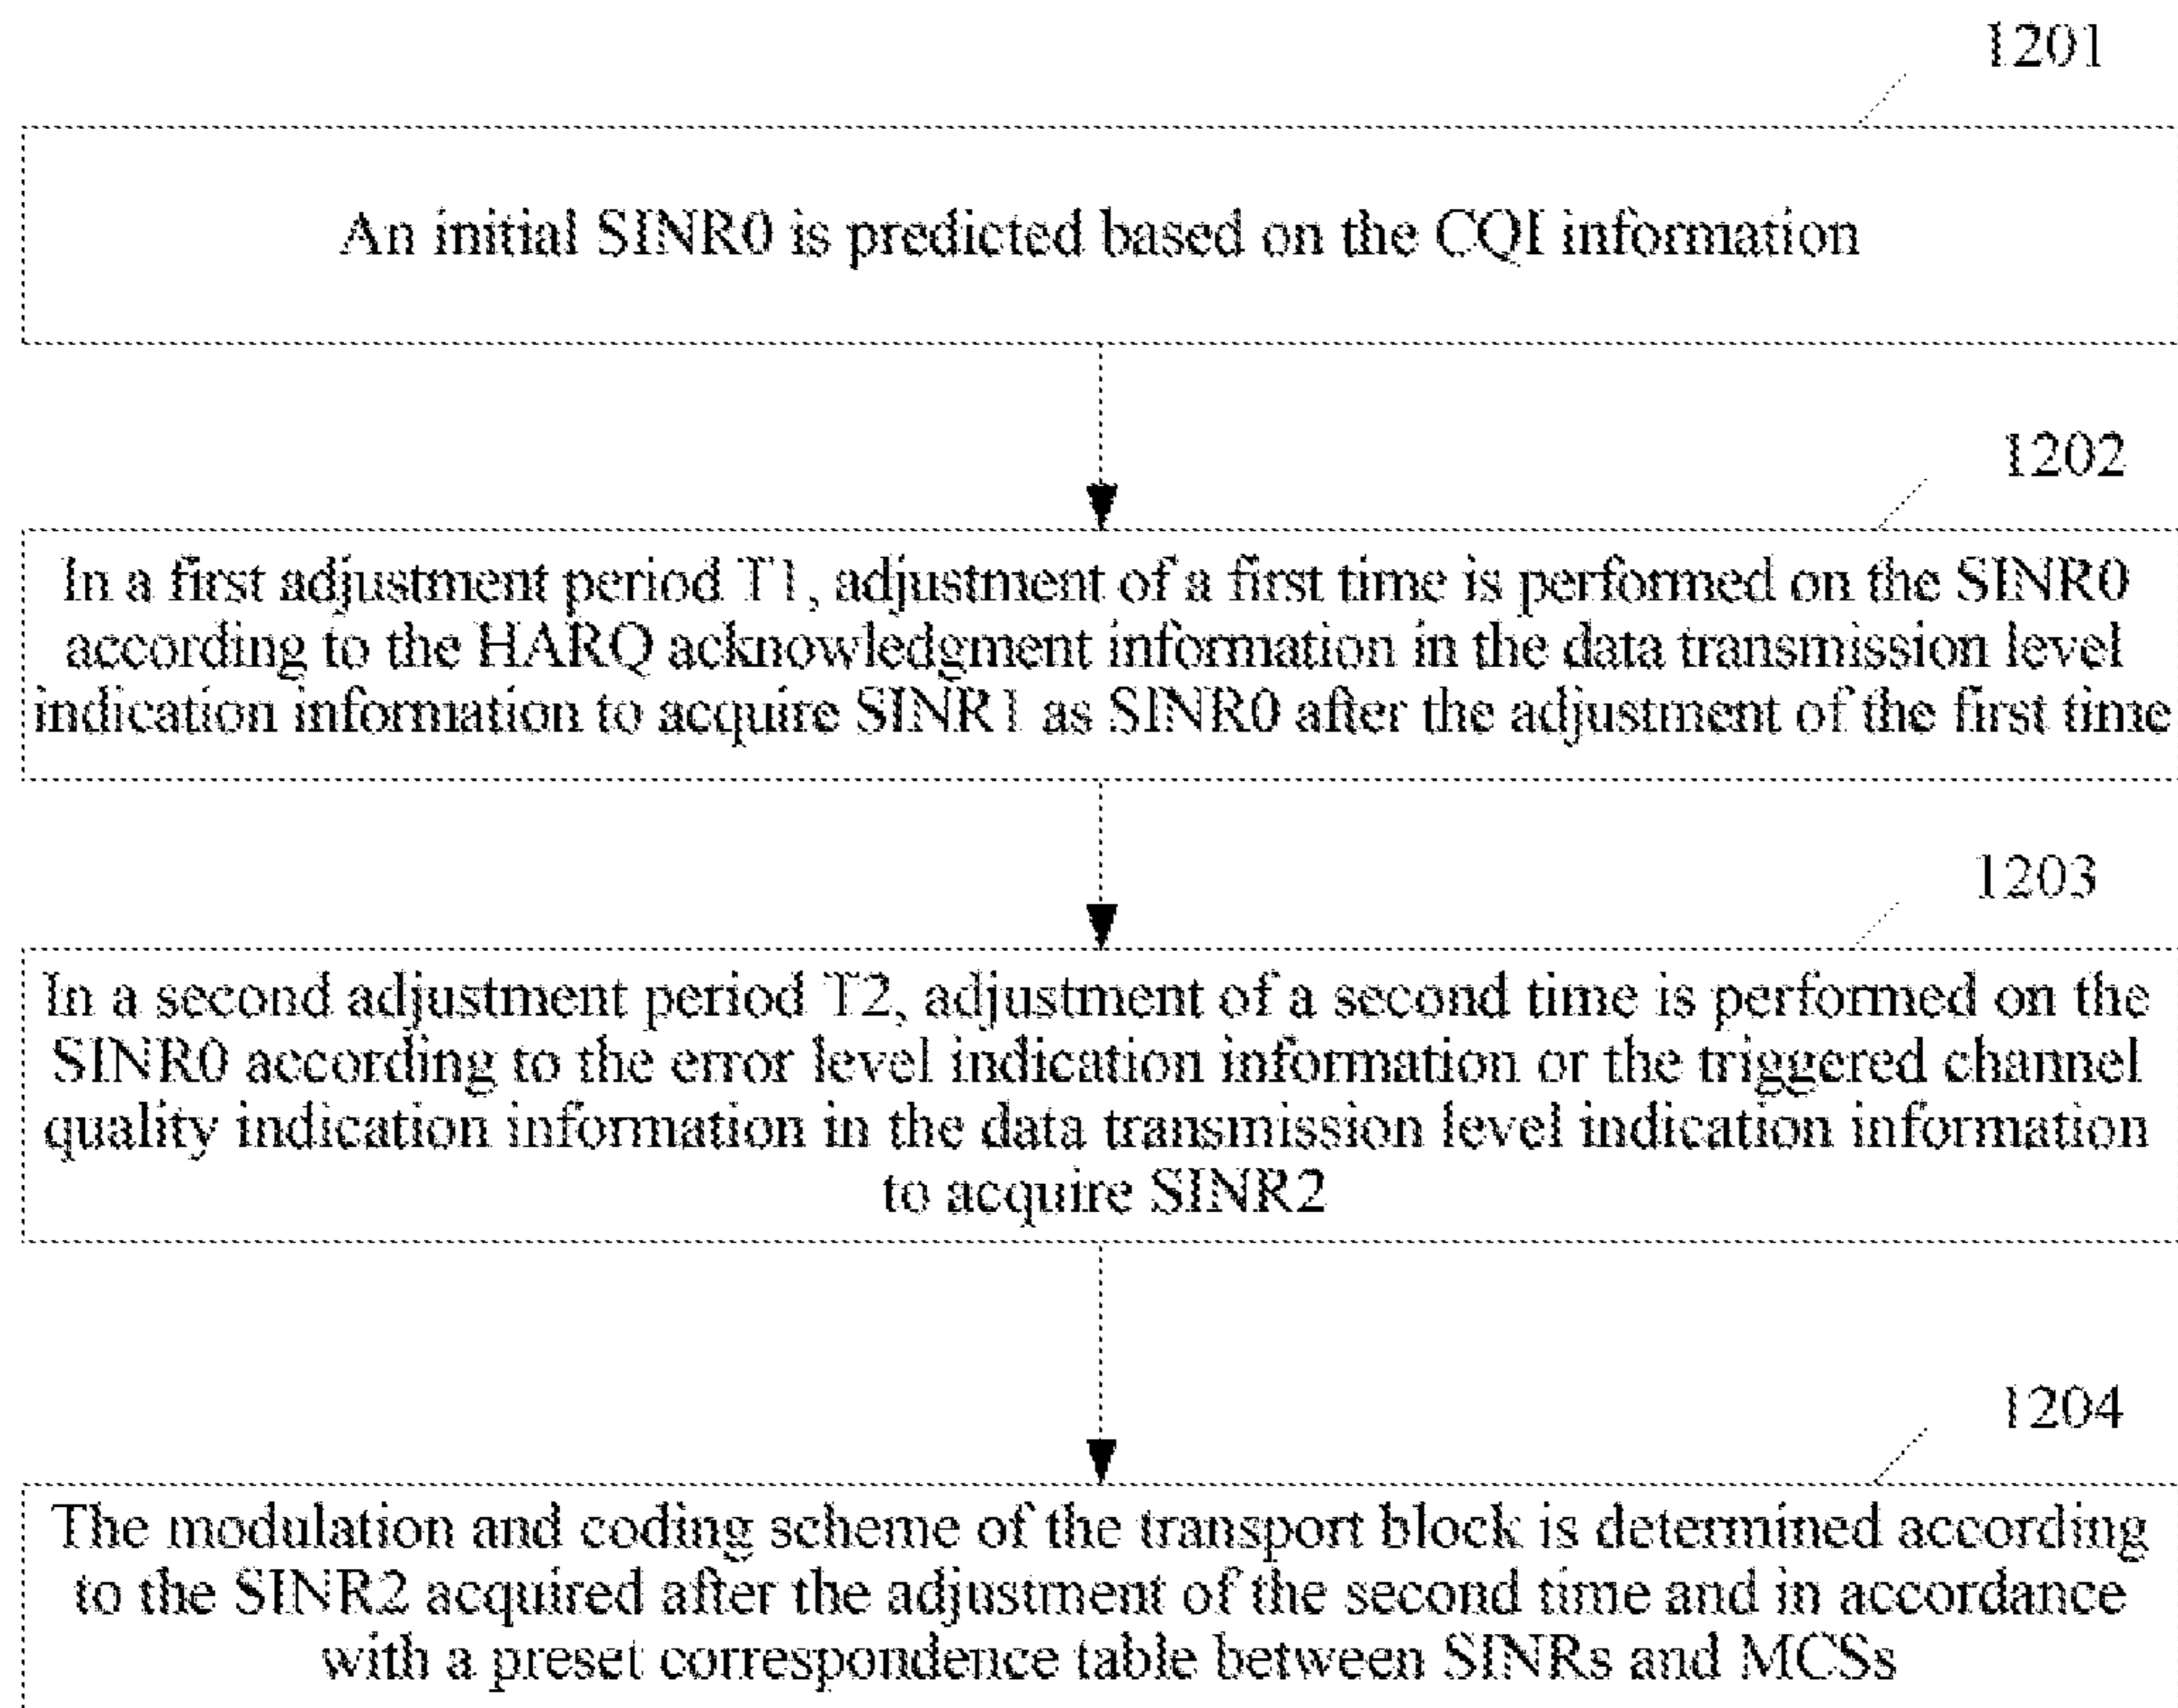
1201

An initial SINR0 is predicted based on the CQI information

1202

In a first adjustment period T1, adjustment of a first time is performed on the SINR0 according to the HARQ acknowledgment information in the data transmission level indication information to acquire SINR1 as SINR0 after the adjustment of the first time

1203

In a second adjustment period T2, adjustment of a second time is performed on the SINR0 according to the error level indication information or the triggered channel quality indication information in the data transmission level indication information to acquire SINR2

1204

The modulation and coding scheme of the transport block is determined according to the SINR2 acquired after the adjustment of the second time and in accordance with a preset correspondence table between SINRs and MCSs